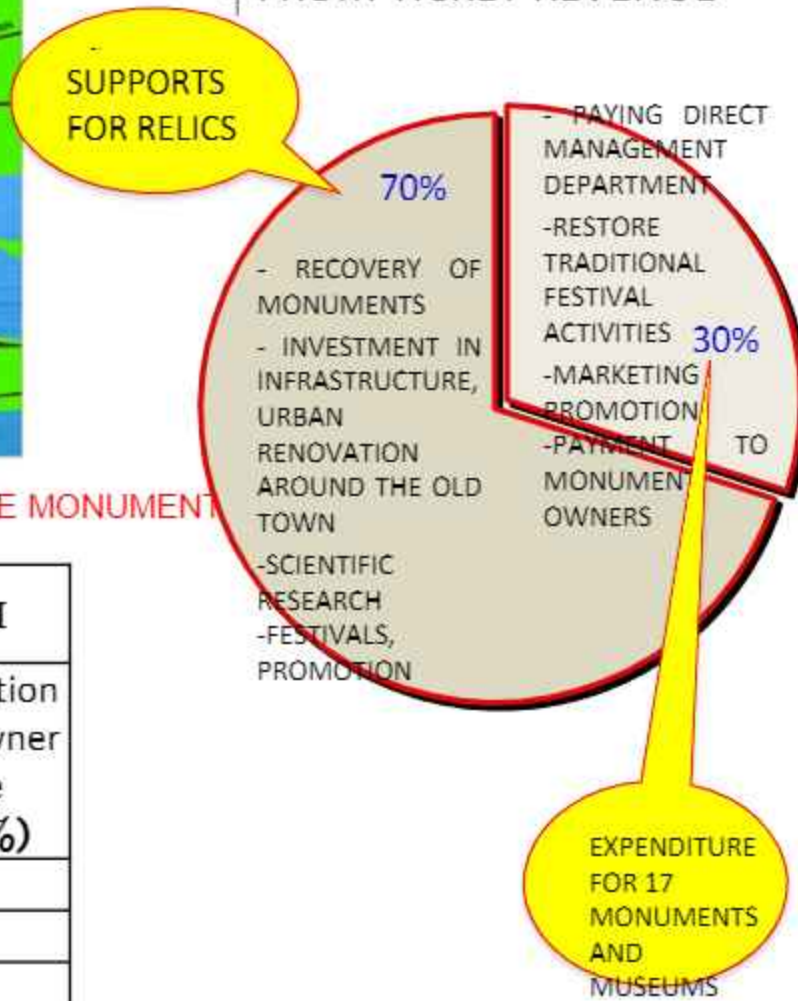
SUPPORTS FOR RELICS

70%

- RECOVERY OF MONUMENTS
- INVESTMENT IN INFRASTRUCTURE, URBAN RENOVATION AROUND THE OLD TOWN
-SCIENTIFIC RESEARCH
-FESTIVALS, PROMOTION

- PAYING DIRECT MANAGEMENT DEPARTMENT
-RESTORE TRADITIONAL FESTIVAL ACTIVITIES
-MARKETING PROMOTION
-PAYMENT TO MONUMENT OWNERS

30%

E MONUMENT

I
tion
vner
%)

EXPENDITURE FOR 17 MONUMENTS AND MUSEUMS